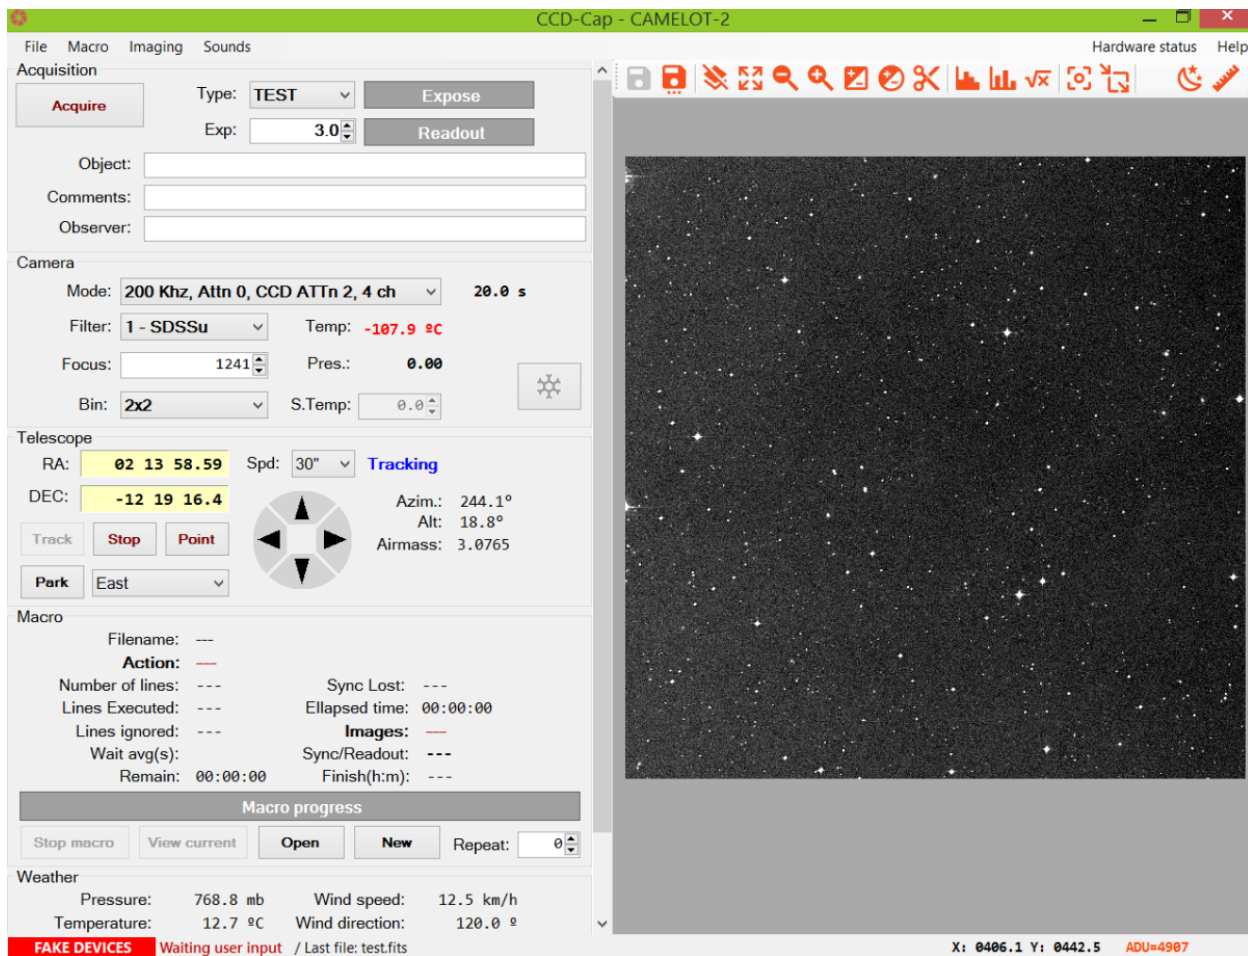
CCD-Cap - CAMELOT-2

File Macro Imaging Sounds

Hardware status Help

Acquisition

Acquire

Type: TEST

Expose

Exp: 3.0

Readout

Object:

Comments:

Observer:

Camera

Mode: 200 Khz, Attn 0, CCD ATTn 2, 4 ch

20.0 s

Filter: 1 - SDSSu

Temp: -107.9 ºC

Focus: 1241

Pres.: 0.00

Bin: 2x2

S.Temp: 0.0

Telescope

RA: 02 13 58.59

Spd: 30"

Tracking

DEC: -12 19 16.4

Azim.: 244.1º

Alt: 18.8º

Airmass: 3.0765

Track Stop Point

Park East

Macro

Filename: ---

Action: ---

Number of lines: ---

Sync Lost: ---

Lines Executed: ---

Ellapsed time: 00:00:00

Lines ignored: ---

Images: ---

Wait avg(s):

Sync/Readout: ---

Remain: 00:00:00

Finish(h:m): ---

Macro progress

Stop macro View current Open New Repeat: 0

Weather

Pressure: 768.8 mb

Wind speed: 12.5 km/h

Temperature: 12.7 ºC

Wind direction: 120.0 º

FAKE DEVICES Waiting user input / Last file: test.fits

X: 0406.1 Y: 0442.5 ADU=4907